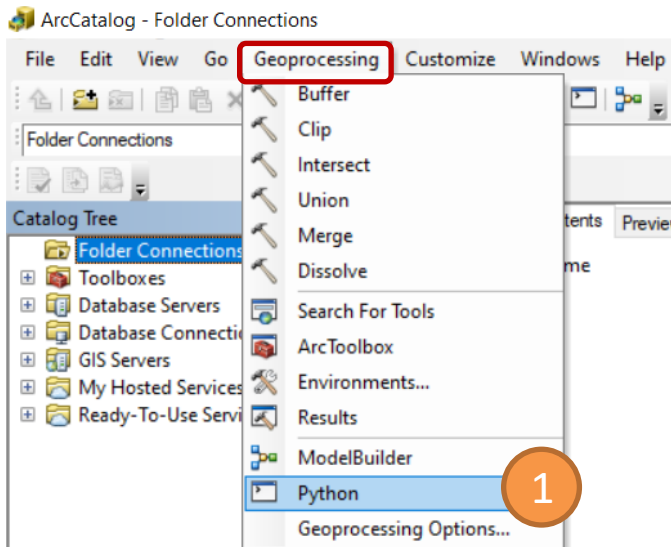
ArcCatalog - Folder Connections

File Edit View Go Geoprocessing Customize Windows Help

Folder Connections

Catalog Tree

Folder Connections
Toolboxes
Database Servers
Database Connectio
GIS Servers
My Hosted Services
Ready-To-Use Servi

tents Previe

me

Buffer
Clip
Intersect
Union
Merge
Dissolve
Search For Tools
ArcToolbox
Environments...
Results
ModelBuilder
Python
Geoprocessing Options...

1